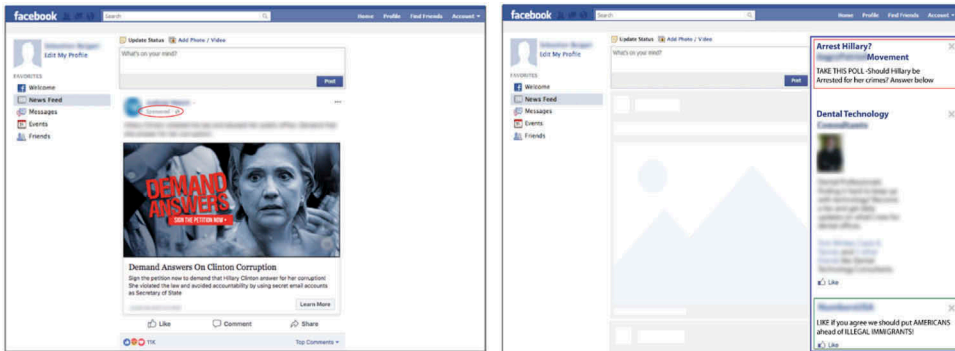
facebook Search
Home Profile Find Friends Account

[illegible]
Edit My Profile

FAVORITES
Welcome
News Feed
Messages
Events
Friends

Update Status Add Photo / Video
What's on your mind?
Post

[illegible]
Sponsored

DEMAND ANSWERS
SIGN THE PETITION NOW

Demand Answers On Clinton Corruption
Sign the petition now to demand that Hillary Clinton answer for her corruption! She violated the law and avoided accountability by using secret email accounts as Secretary of State

Learn More

Like Comment Share
11K Top Comments

facebook Search
Home Profile Find Friends Account

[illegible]
Edit My Profile

FAVORITES
Welcome
News Feed
Messages
Events
Friends

Update Status Add Photo / Video
What's on your mind?
Post

Arrest Hillary?
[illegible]Movement
TAKE THIS POLL -Should Hillary be Arrested for her crimes? Answer below

Dental Technology
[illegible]
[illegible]
Like

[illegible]
LIKE if you agree we should put AMERICANS ahead of ILLEGAL IMMIGRANTS!
Like